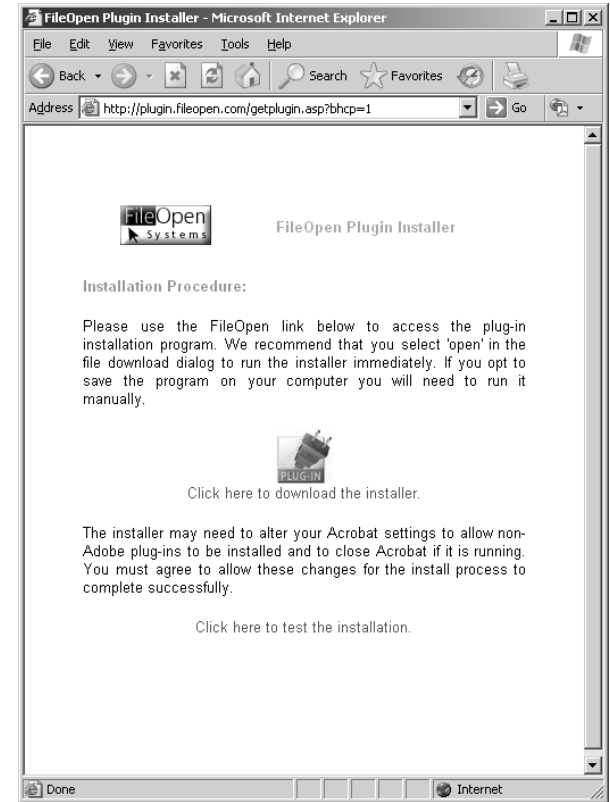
FileOpen Plugin Installer - Microsoft Internet Explorer

File Edit View Favorites Tools Help

Back Search Favorites

Address http://plugin.fileopen.com/getplugin.asp?bhcp=1 Go

FileOpen Systems

FileOpen Plugin Installer

Installation Procedure:

Please use the FileOpen link below to access the plug-in installation program. We recommend that you select 'open' in the file download dialog to run the installer immediately. If you opt to save the program on your computer you will need to run it manually.

PLUG-IN

Click here to download the installer.

The installer may need to alter your Acrobat settings to allow non-Adobe plug-ins to be installed and to close Acrobat if it is running. You must agree to allow these changes for the install process to complete successfully.

Click here to test the installation.

Done

Internet